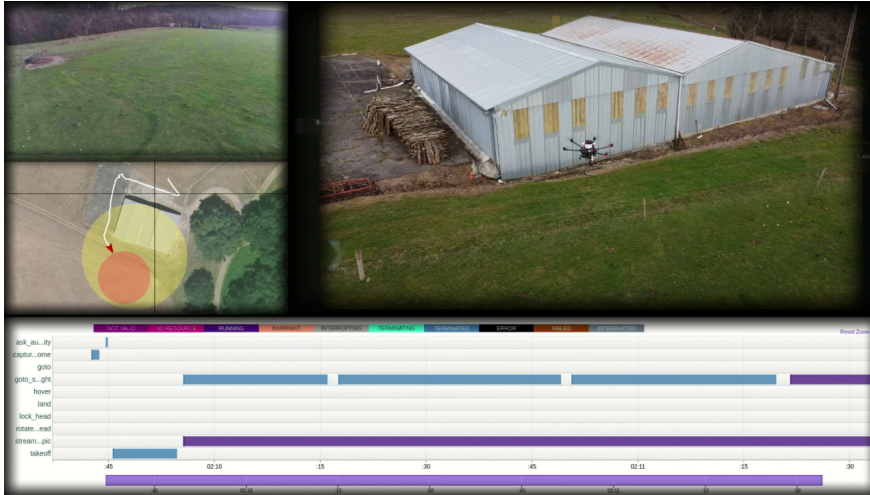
NOT VALID NO RESOURCE RUNNING INVARIANT INTERRUPTING TERMINATING TERMINATED ERROR FAILED INTERRUPTED

Reset Zoom

ask_au...ity
captur...ome
goto
goto_s...ght
hover
land
lock_head
rotate...ead
stream...pic
takeoff

:45 02:10 :15 :30 :45 02:11 :15 :30

:45 02:10 :15 :30 :45 02:11 :15 :30